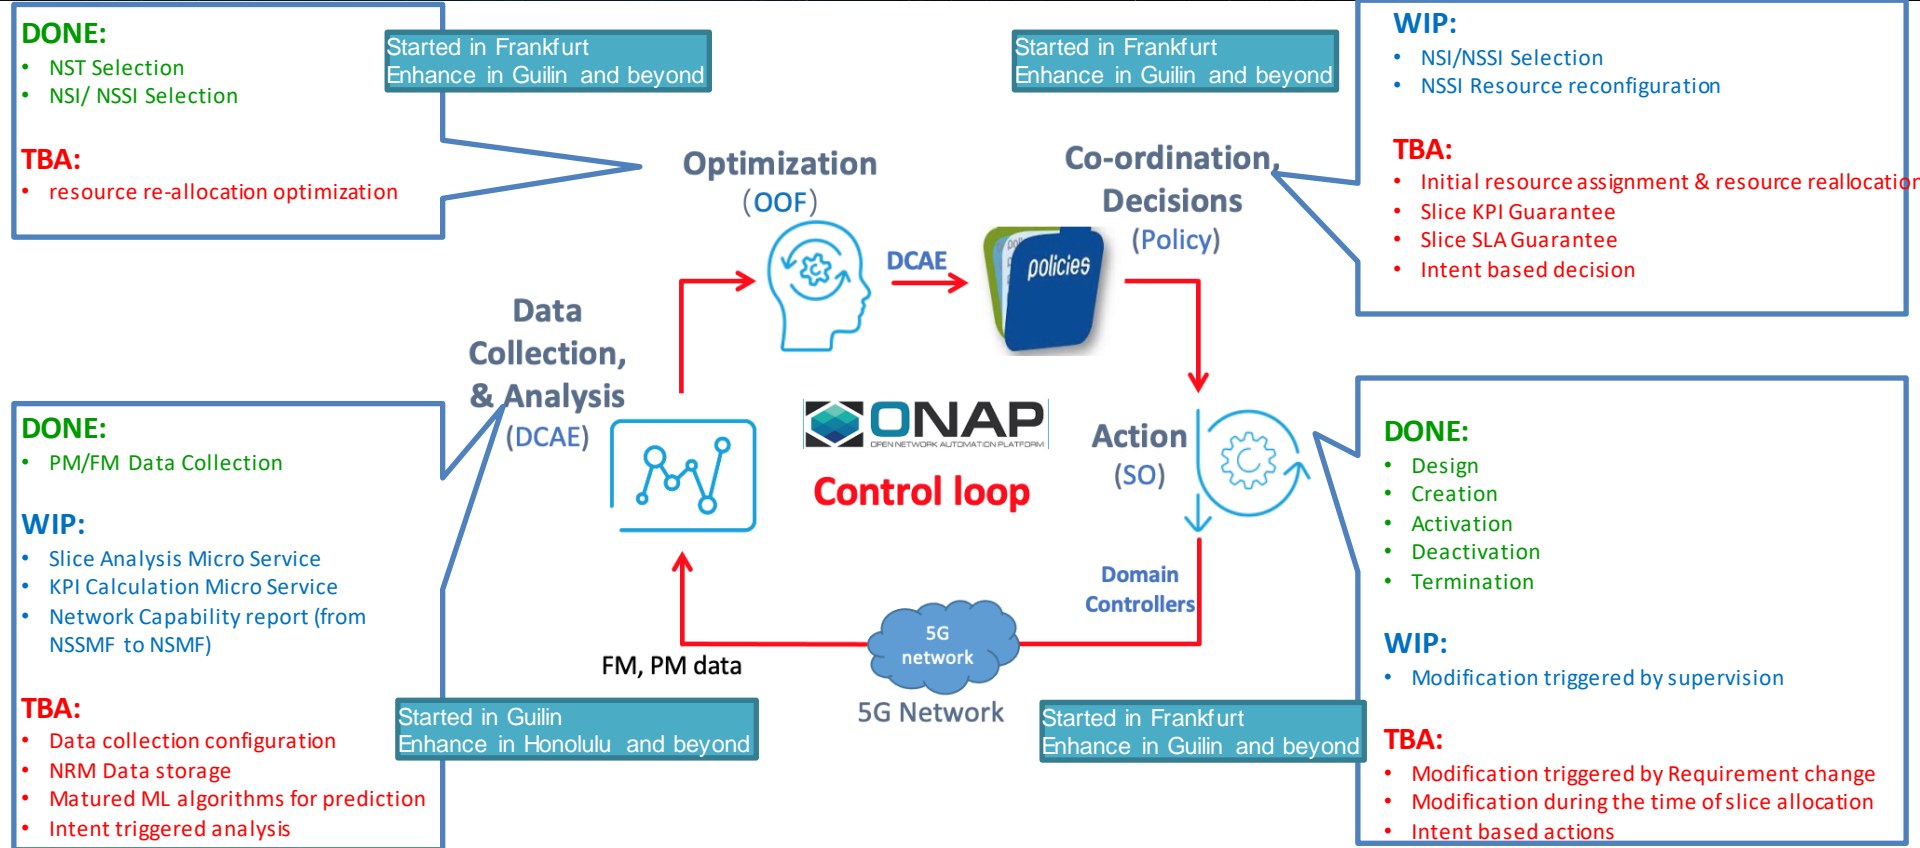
DONE:
- NST Selection
- NSI/ NSSI Selection

TBA:
- resource re-allocation optimization

Started in Frankfurt
Enhance in Guilin and beyond

Started in Frankfurt
Enhance in Guilin and beyond

WIP:
- NSI/NSSI Selection
- NSSI Resource reconfiguration

TBA:
- Initial resource assignment & resource reallocatio
- Slice KPI Guarantee
- Slice SLA Guarantee
- Intent based decision

Optimization
(OOF)

DCAE

Co-ordination, Decisions
(Policy)

policies

Data Collection, & Analysis
(DCAE)

ONAP
OPEN NETWORK AUTOMATION PLATFORM
Control loop

Action
(SO)

DONE:
- PM/FM Data Collection

WIP:
- Slice Analysis Micro Service
- KPI Calculation Micro Service
- Network Capability report (from NSSMF to NSMF)

TBA:
- Data collection configuration
- NRM Data storage
- Matured ML algorithms for prediction
- Intent triggered analysis

Domain
Controllers

5G
network

FM, PM data

5G Network

Started in Guilin
Enhance in Honolulu and beyond

Started in Frankfurt
Enhance in Guilin and beyond

DONE:
- Design
- Creation
- Activation
- Deactivation
- Termination

WIP:
- Modification triggered by supervision

TBA:
- Modification triggered by Requirement change
- Modification during the time of slice allocation
- Intent based actions